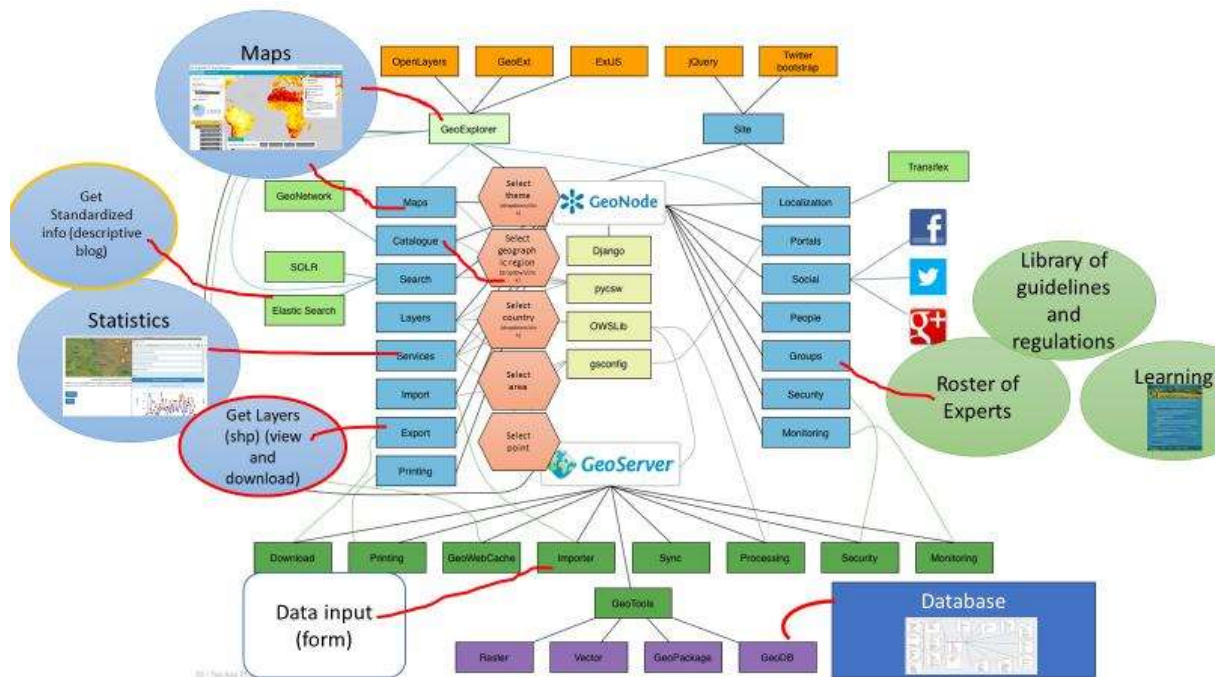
Maps

OpenLayers
GeoExt
ExtJS
jQuery
Twitter bootstrap

GeoExplorer
Site

Transifex

Get Standardized info (descriptive blog)

GeoNetwork
Maps
Select theme
GeoNode
Localization

Catalogue
Select geographic region
Django
Portals

SOLR
Search
pycsw
Social

Elastic Search
Layers
Select country
OWSLib
People

Library of guidelines and regulations

Statistics

Services
gsconfig
Groups

Select area

Roster of Experts

Learning

Import
Security

Get Layers (shp) (view and download)

Export
Select point
Monitoring

Printing

GeoServer

Download
Printing
GeoWebCache
Importer
Sync
Processing
Security
Monitoring

Data input (form)

GeoTools

Database

Raster
Vector
GeoPackage
GeoDB